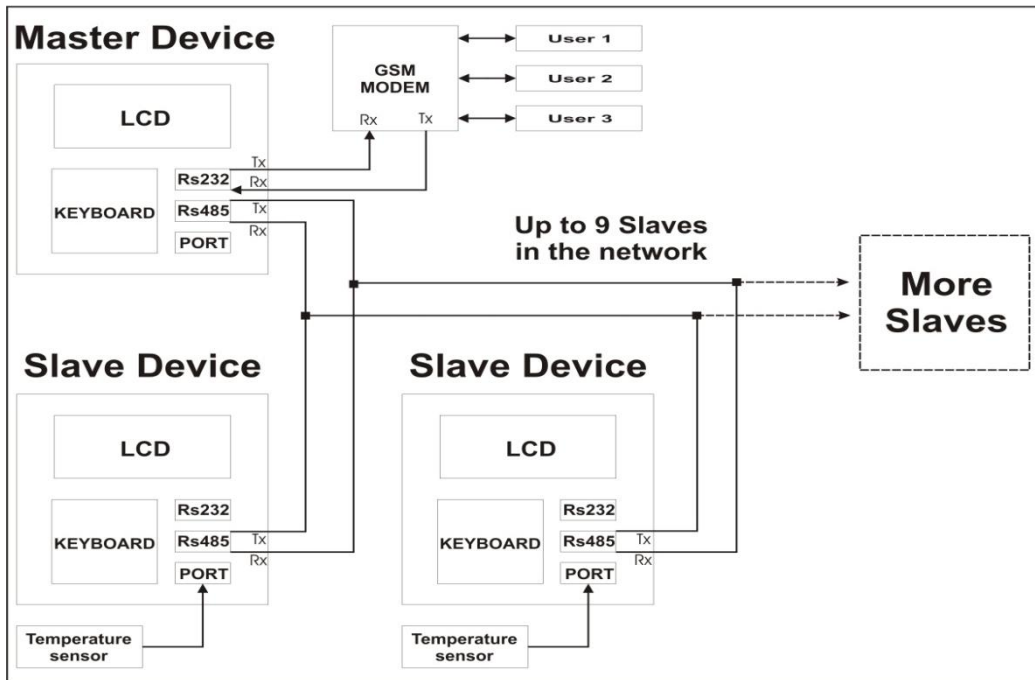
Master Device

LCD

KEYBOARD

Rs232
Rs485
PORT

Tx
Rx
Tx
Rx

GSM MODEM

Rx Tx

User 1
User 2
User 3

Up to 9 Slaves in the network

More Slaves

Slave Device

LCD

KEYBOARD

Rs232
Rs485
PORT

Tx
Rx

Temperature sensor

Slave Device

LCD

KEYBOARD

Rs232
Rs485
PORT

Tx
Rx

Temperature sensor